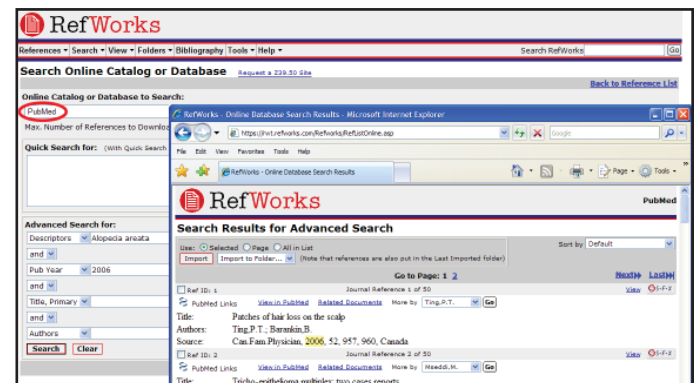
RefWorks

References ▾ Search ▾ View ▾ Folders ▾ Bibliography Tools ▾ Help ▾

Search RefWorks Go

Search Online Catalog or Database Request a Z39.50 Site

Back to Reference List

Online Catalog or Database to Search:

PubMed

Max. Number of References to Downlo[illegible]

Quick Search for: (With Quick Search

Advanced Search for:

Descriptors ▾ Alopecia areata

and ▾

Pub Year ▾ 2006

and ▾

Title, Primary ▾

and ▾

Authors ▾

Search Clear

RefWorks - Online Database Search Results - Microsoft Internet Explorer

https://rwt.refworks.com/Refworks/RefListOnline.asp

Google

File Edit View Favorites Tools Help

RefWorks - Online Database Search Results

Page ▾ Tools ▾

RefWorks

PubMed

Search Results for Advanced Search

Use: Selected Page All in List

Sort by Default

Import Import to Folder... (Note that references are also put in the Last Imported folder)

Go to Page: 1 2

Next Last

Ref ID: 1 Journal Reference 1 of 50 View

PubMed Links View in PubMed Related Documents More by Ting,P.T. Go

Title: Patches of hair loss on the scalp

Authors: Ting,P.T.; Barankin,B.

Source: Can.Fam.Physician, 2006, 52, 957, 960, Canada

Ref ID: 2 Journal Reference 2 of 50 View

PubMed Links View in PubMed Related Documents More by Maeda,M. Go

Title: Tricho-epithelioma multiplex: two cases reports